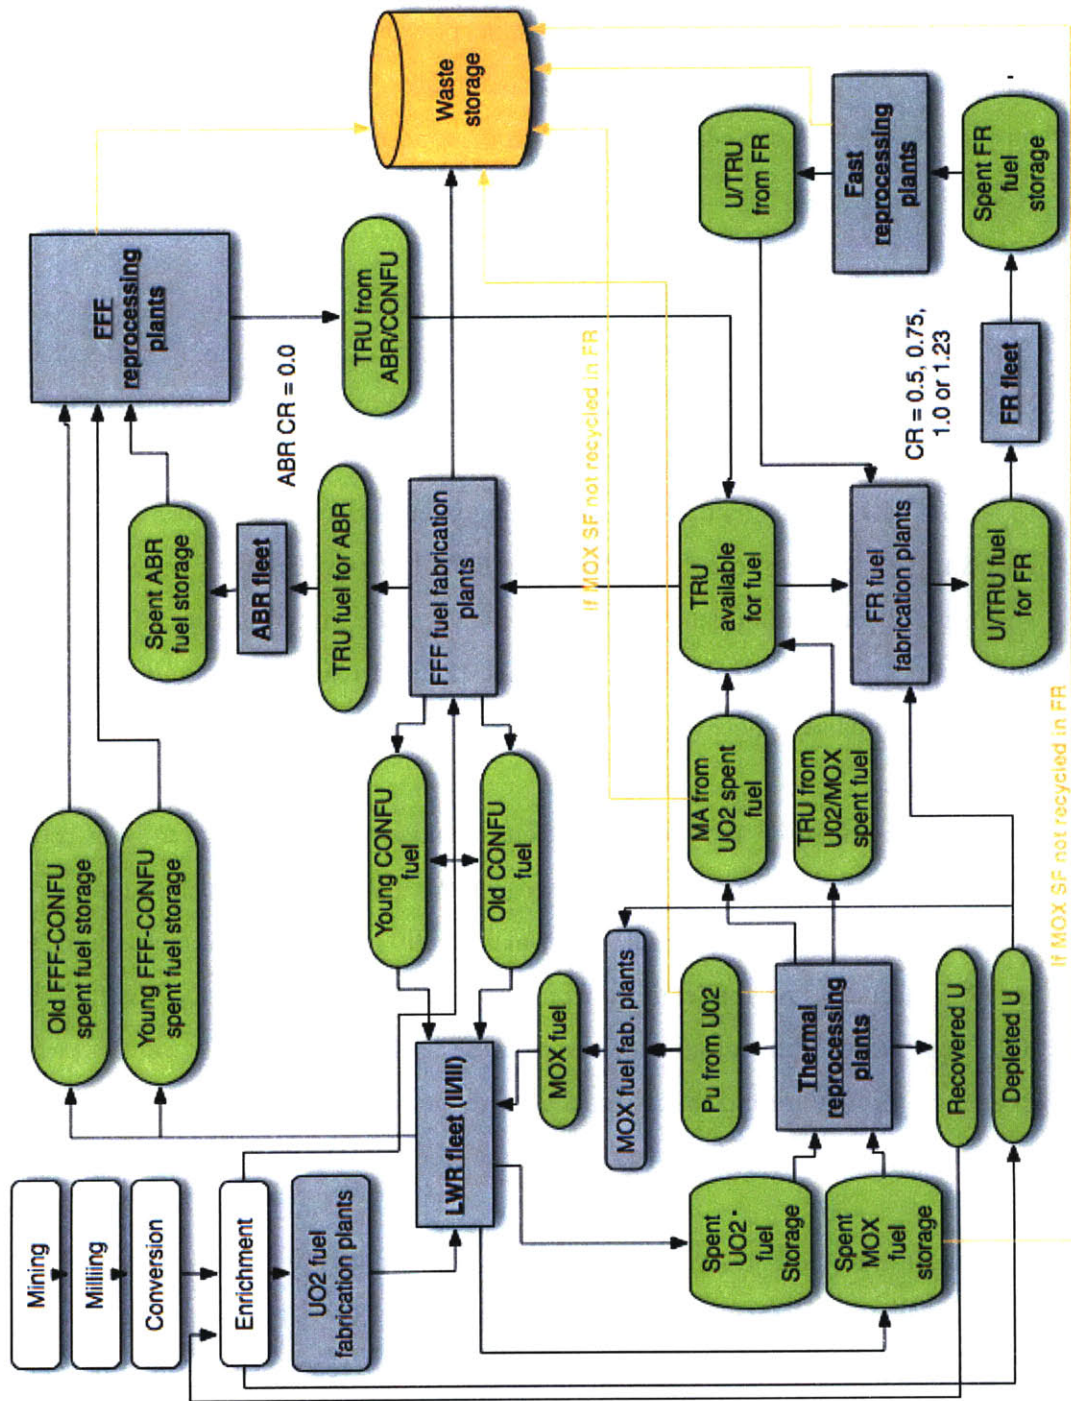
Mining
Milling
Conversion
Enrichment
UO2 fuel fabrication plants
LWR fleet (II/III)
Old FFF-CONFU spent fuel storage
Young FFF-CONFU spent fuel storage
Young CONFU fuel
Old CONFU fuel
MOX fuel
MOX fuel fab. plants
Pu from U02
Thermal reprocessing plants
Recovered U
Depleted U
Spent UO2 fuel Storage
Spent MOX fuel storage
MA from UO2 spent fuel
TRU from U02/MOX spent fuel
FFF fuel fabrication plants
TRU fuel for ABR
ABR fleet
Spent ABR fuel storage
ABR CR = 0.0
FFF reprocessing plants
TRU from ABR/CONFU
Waste storage
If MOX SF not recycled in FR
TRU available for fuel
FR fuel fabrication plants
U/TRU fuel for FR
FR fleet
CR = 0.5, 0.75, 1.0 or 1.23
Spent FR fuel storage
Fast reprocessing plants
U/TRU from FR
If MOX SF not recycled in FR